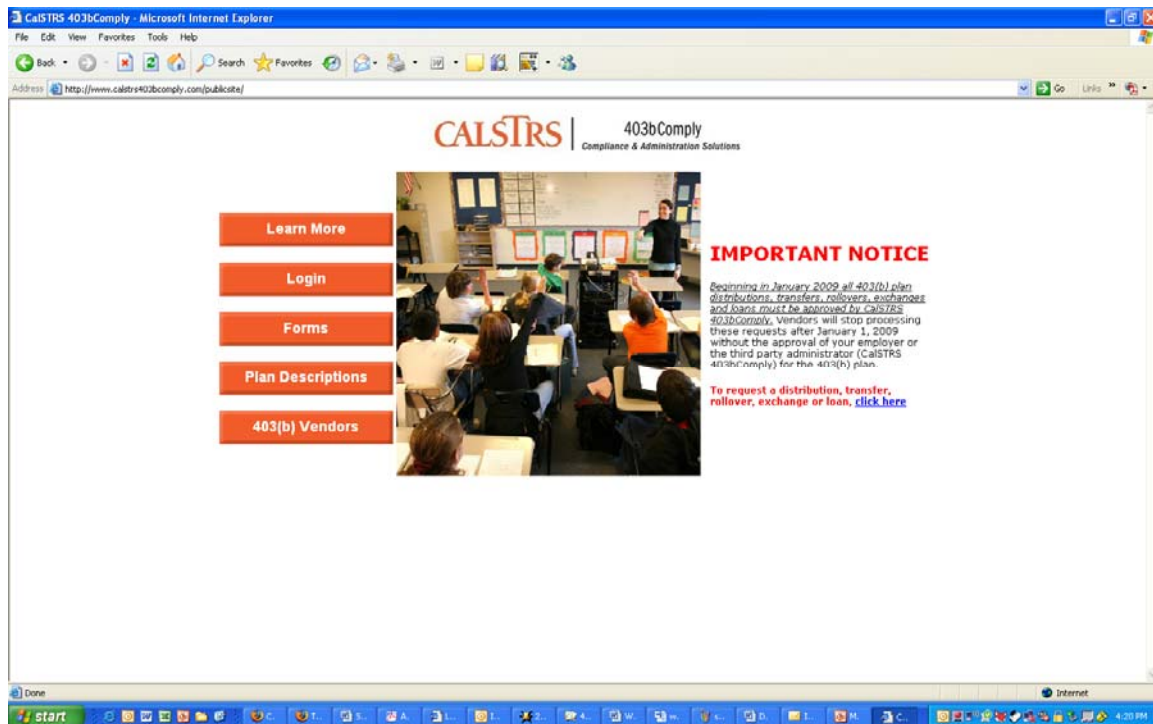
CalSTRS 403bComply - Microsoft Internet Explorer

File Edit View Favorites Tools Help

Back Search Favorites

Address http://www.calstrs403bcomply.com/publicsite/

Go Links

CALSTRS | 403bComply Compliance & Administration Solutions

Learn More

Login

Forms

Plan Descriptions

403(b) Vendors

IMPORTANT NOTICE

Beginning in January 2009 all 403(b) plan distributions, transfers, rollovers, exchanges and loans must be approved by CalSTRS 403bComply. Vendors will stop processing these requests after January 1, 2009 without the approval of your employer or the third party administrator (CalSTRS 403bComply) for the 403(b) plan.

To request a distribution, transfer, rollover, exchange or loan, click here

Done

Internet

start

4:20 PM